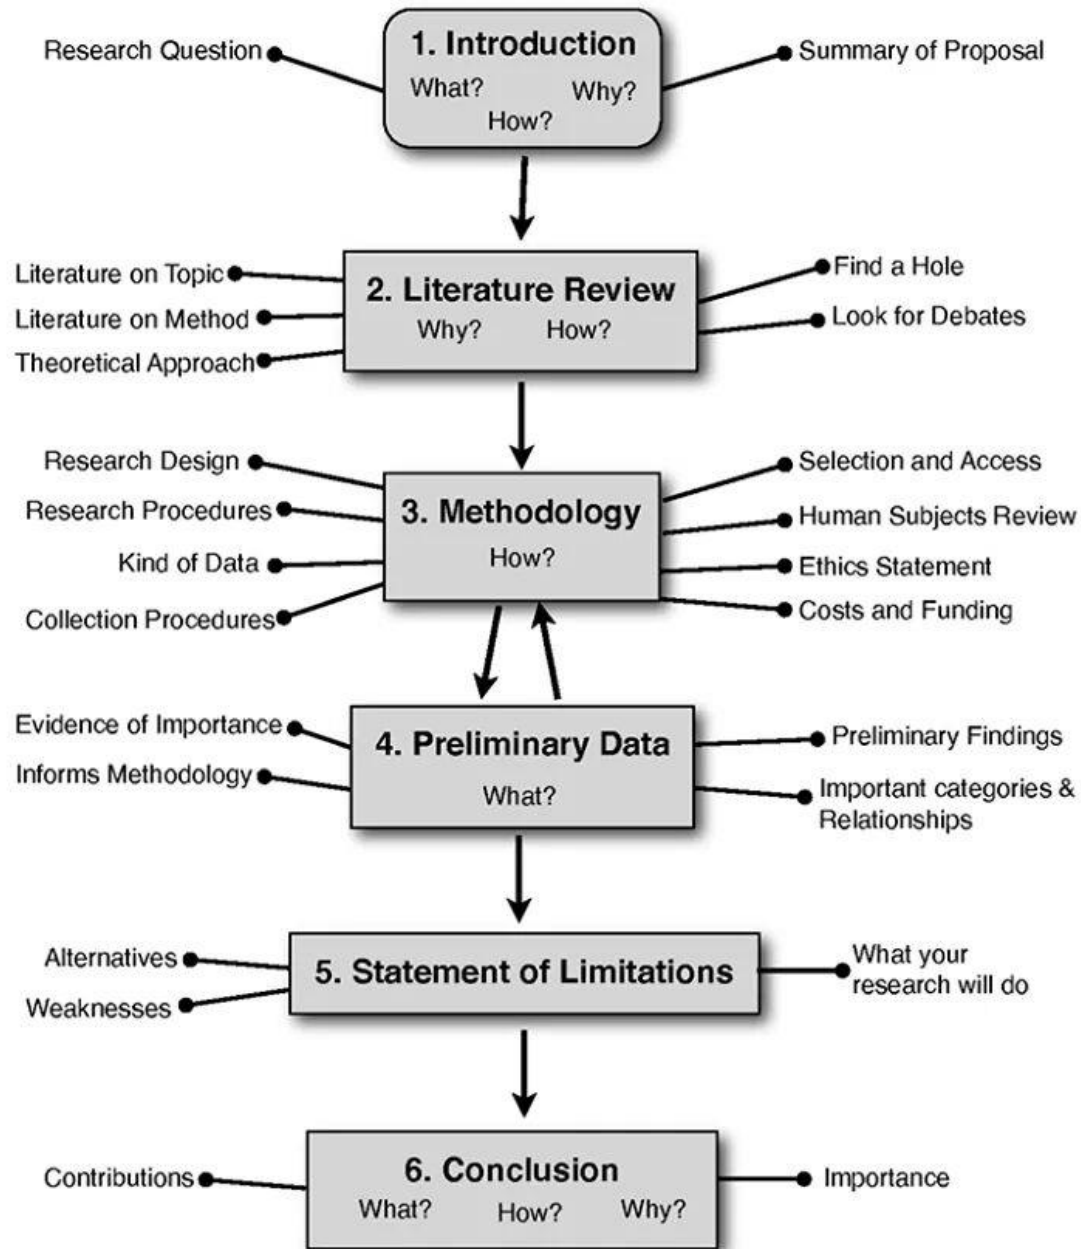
Research Question

1. Introduction
What? Why?
How?

Summary of Proposal

Literature on Topic
Literature on Method
Theoretical Approach

2. Literature Review
Why? How?

Find a Hole
Look for Debates

Research Design
Research Procedures
Kind of Data
Collection Procedures

3. Methodology
How?

Selection and Access
Human Subjects Review
Ethics Statement
Costs and Funding

Evidence of Importance
Informs Methodology

4. Preliminary Data
What?

Preliminary Findings
Important categories & Relationships

Alternatives
Weaknesses

5. Statement of Limitations

What your research will do

Contributions

6. Conclusion
What? How? Why?

Importance